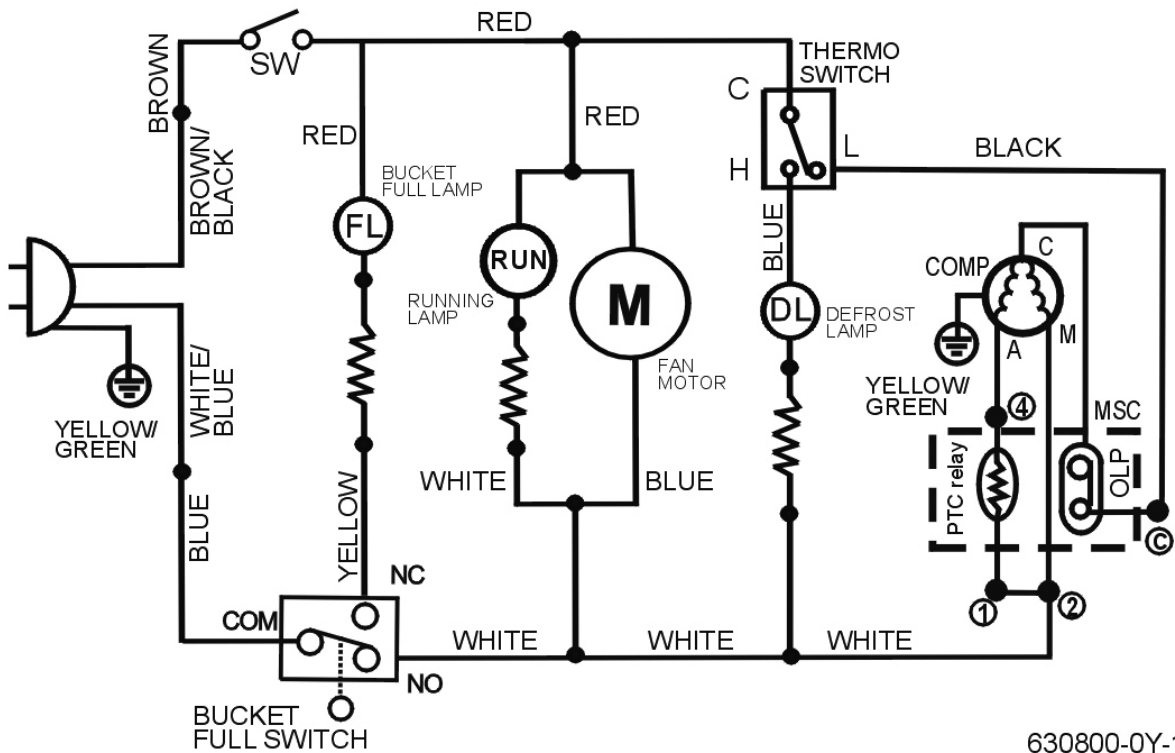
RED
SW
BROWN
BROWN/BLACK
RED
BUCKET FULL LAMP
FL
RED
THERMO SWITCH
C
H
L
BLACK
RUN
M
RUNNING LAMP
FAN MOTOR
BLUE
DL
DEFROST LAMP
C
COMP
A
M
YELLOW/GREEN
4
MSC
PTC relay
OLP
C
YELLOW/GREEN
WHITE/BLUE
BLUE
YELLOW
WHITE
BLUE
NC
COM
WHITE
WHITE
WHITE
1
2
NO
BUCKET FULL SWITCH
630800-0Y-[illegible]